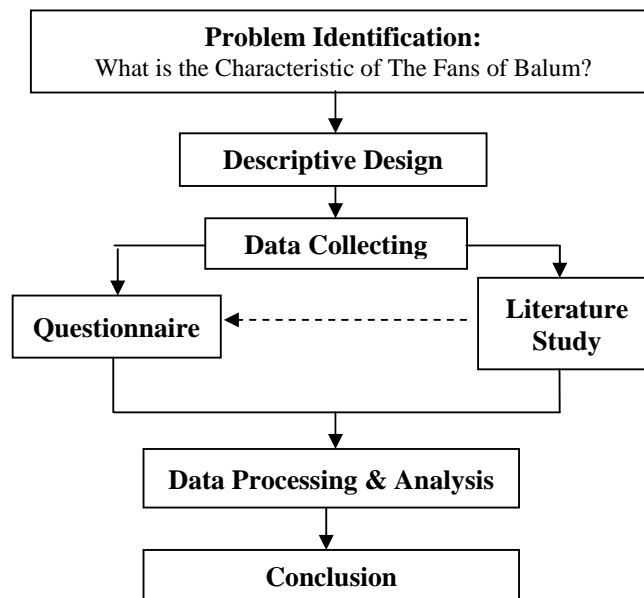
**Problem Identification:**
What is the Characteristic of The Fans of Balum?

**Descriptive Design**

**Data Collecting**

**Questionnaire**

**Literature Study**

**Data Processing & Analysis**

**Conclusion**